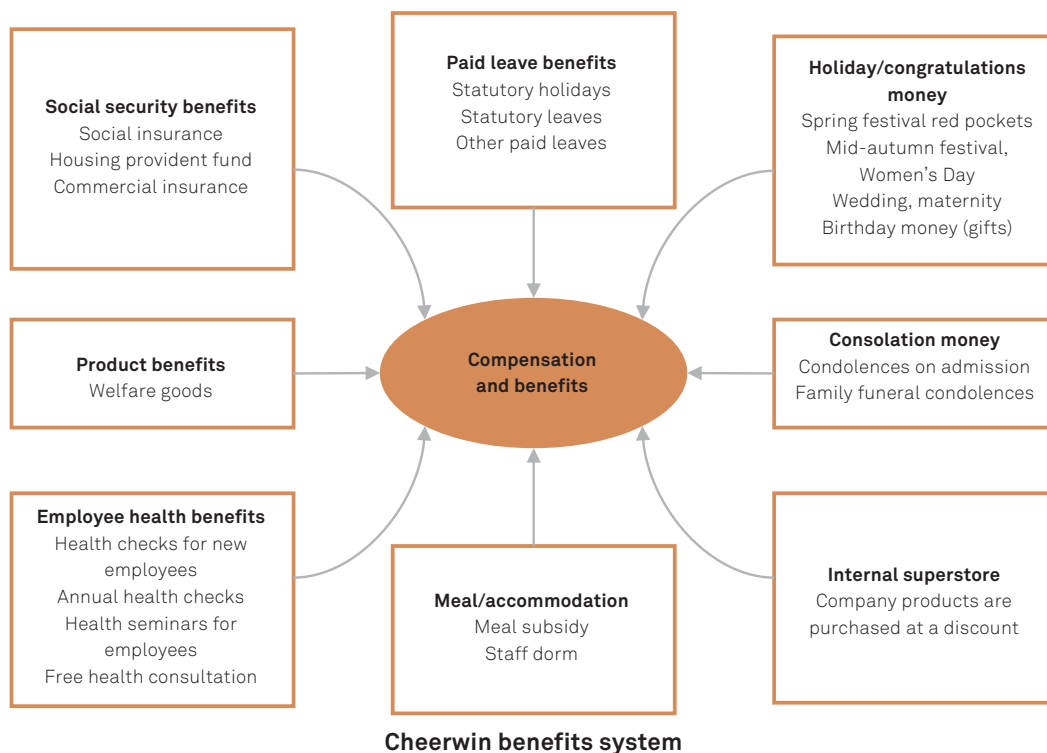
Social security benefits
Social insurance
Housing provident fund
Commercial insurance

Paid leave benefits
Statutory holidays
Statutory leaves
Other paid leaves

Holiday/congratulations money
Spring festival red pockets
Mid-autumn festival, Women's Day
Wedding, maternity
Birthday money (gifts)

Product benefits
Welfare goods

Compensation and benefits

Consolation money
Condolences on admission
Family funeral condolences

Employee health benefits
Health checks for new employees
Annual health checks
Health seminars for employees
Free health consultation

Meal/accommodation
Meal subsidy
Staff dorm

Internal superstore
Company products are purchased at a discount

Cheerwin benefits system